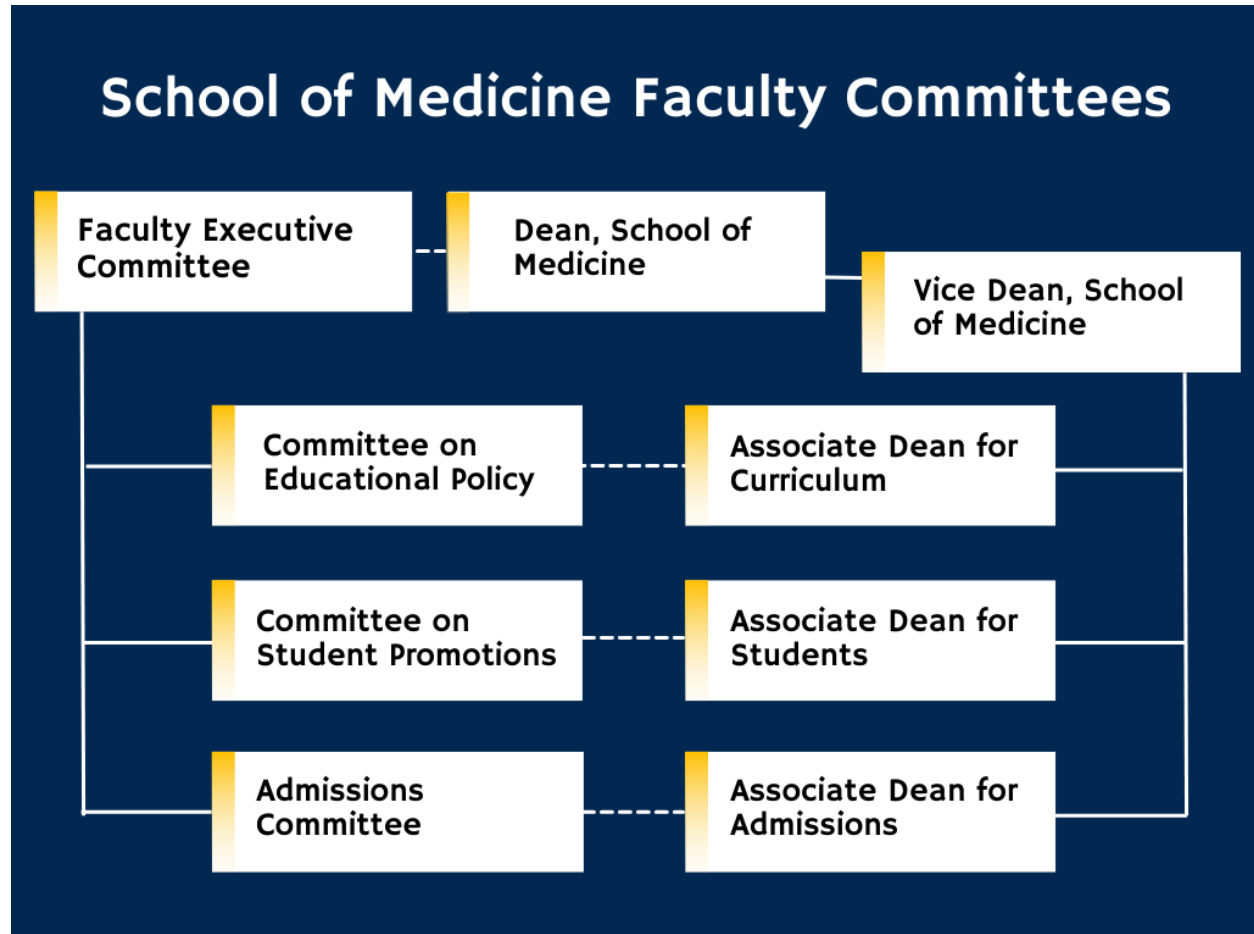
School of Medicine Faculty Committees

Faculty Executive Committee

Dean, School of Medicine

Vice Dean, School of Medicine

Committee on Educational Policy

Associate Dean for Curriculum

Committee on Student Promotions

Associate Dean for Students

Admissions Committee

Associate Dean for Admissions